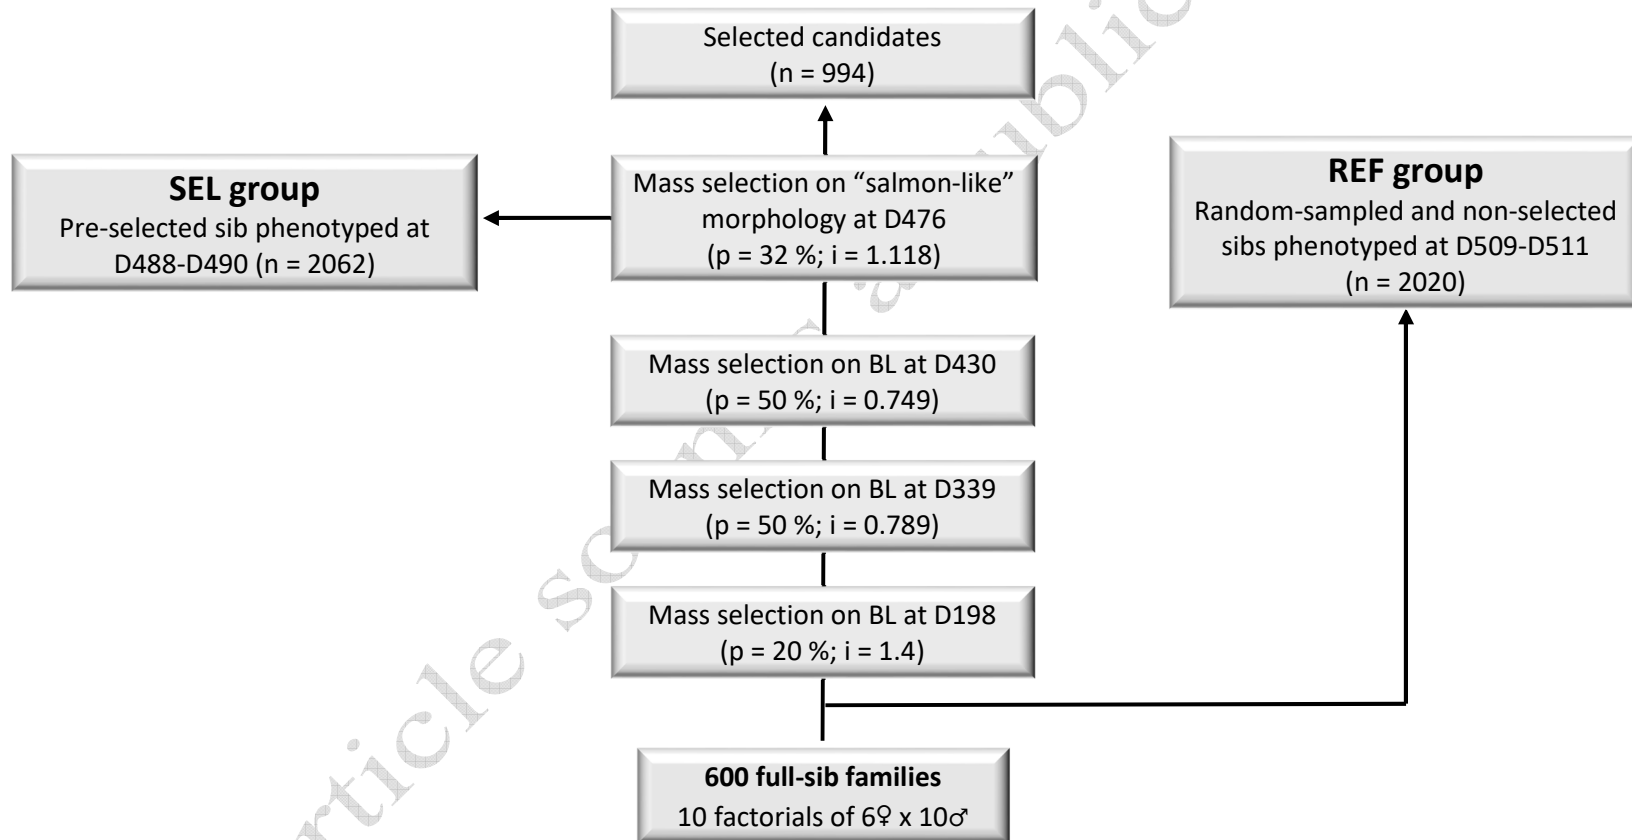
Selected candidates
(n = 994)

SEL group
Pre-selected sib phenotyped at D488-D490 (n = 2062)

Mass selection on “salmon-like” morphology at D476
(p = 32 %; i = 1.118)

REF group
Random-sampled and non-selected sibs phenotyped at D509-D511
(n = 2020)

Mass selection on BL at D430
(p = 50 %; i = 0.749)

Mass selection on BL at D339
(p = 50 %; i = 0.789)

Mass selection on BL at D198
(p = 20 %; i = 1.4)

600 full-sib families
10 factorials of 6♀ x 10♂

Article scientifique accepté pour publication